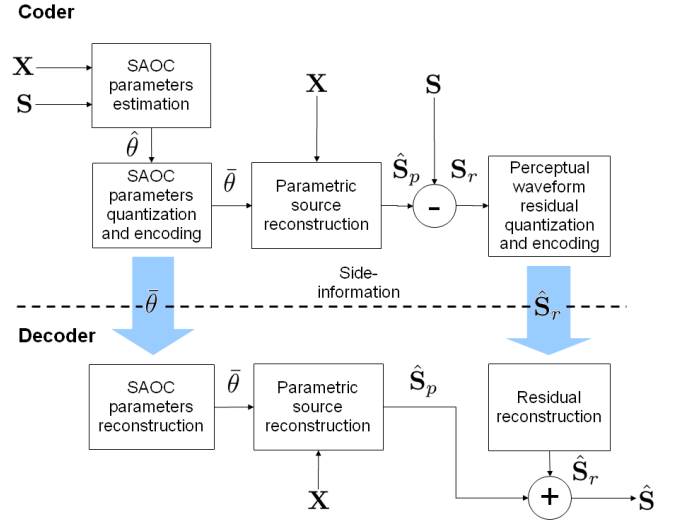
Coder

$\mathbf{X}$

$\mathbf{S}$

SAOC parameters estimation

$\hat{\theta}$

SAOC parameters quantization and encoding

$\bar{\theta}$

$\mathbf{X}$

Parametric source reconstruction

$\hat{\mathbf{S}}_p$

$\mathbf{S}$

-

$\mathbf{S}_r$

Perceptual waveform residual quantization and encoding

$\bar{\theta}$

Side-information

$\hat{\mathbf{S}}_r$

Decoder

SAOC parameters reconstruction

$\bar{\theta}$

Parametric source reconstruction

$\hat{\mathbf{S}}_p$

Residual reconstruction

$\hat{\mathbf{S}}_r$

$\mathbf{X}$

+

$\hat{\mathbf{S}}$